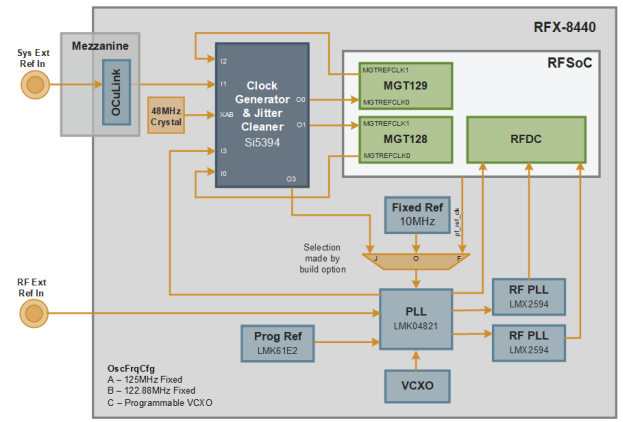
RFX-8440

Sys Ext Ref In

Mezzanine

OCuLink

48MHz Crystal

I2

I1

XAB

I3

I6

Clock Generator & Jitter Cleaner

Si5394

O0

O1

O3

RFSoC

MGTREFCLK1

MGT129

MGTREFCLK0

MGTREFCLK1

MGT128

MGTREFCLK0

RFDC

Fixed Ref

10MHz

pl_ref_clk

Selection made by build option

J

O

F

RF Ext Ref In

PLL

LMK04821

RF PLL

LMX2594

RF PLL

LMX2594

Prog Ref

LMK61E2

VCXO

OscFrqCfg

A – 125MHz Fixed

B – 122.88MHz Fixed

C – Programmable VCXO